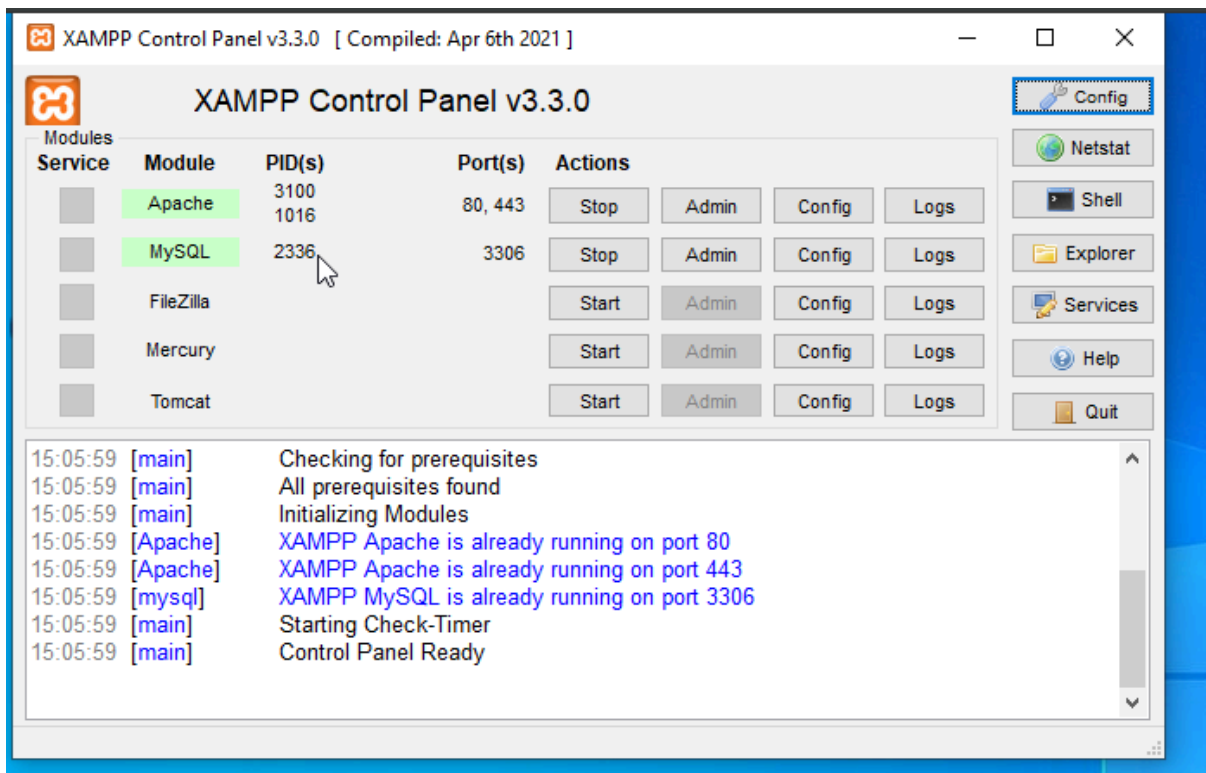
XAMPP Control Panel v3.3.0 [ Compiled: Apr 6th 2021 ]

XAMPP Control Panel v3.3.0

Config
Netstat
Shell
Explorer
Services
Help
Quit

Modules

| Service | Module | PID(s) | Port(s) | Actions | | | |
|---|---|---|---|---|---|---|---|
| | Apache | 3100 1016 | 80, 443 | Stop | Admin | Config | Logs |
| | MySQL | 2336 | 3306 | Stop | Admin | Config | Logs |
| | FileZilla | | | Start | Admin | Config | Logs |
| | Mercury | | | Start | Admin | Config | Logs |
| | Tomcat | | | Start | Admin | Config | Logs |

15:05:59 [main] Checking for prerequisites
15:05:59 [main] All prerequisites found
15:05:59 [main] Initializing Modules
15:05:59 [Apache] XAMPP Apache is already running on port 80
15:05:59 [Apache] XAMPP Apache is already running on port 443
15:05:59 [mysql] XAMPP MySQL is already running on port 3306
15:05:59 [main] Starting Check-Timer
15:05:59 [main] Control Panel Ready